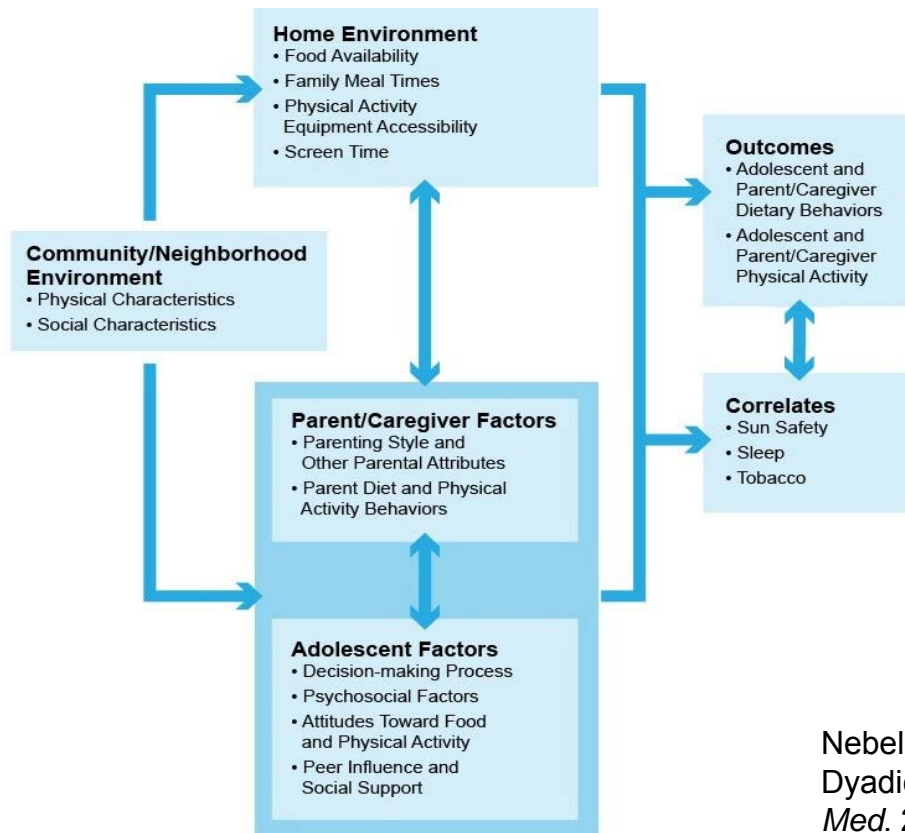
Home Environment
• Food Availability
• Family Meal Times
• Physical Activity Equipment Accessibility
• Screen Time

Community/Neighborhood Environment
• Physical Characteristics
• Social Characteristics

Outcomes
• Adolescent and Parent/Caregiver Dietary Behaviors
• Adolescent and Parent/Caregiver Physical Activity

Correlates
• Sun Safety
• Sleep
• Tobacco

Parent/Caregiver Factors
• Parenting Style and Other Parental Attributes
• Parent Diet and Physical Activity Behaviors

Adolescent Factors
• Decision-making Process
• Psychosocial Factors
• Attitudes Toward Food and Physical Activity
• Peer Influence and Social Support

Nebel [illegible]
Dyadi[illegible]
Med. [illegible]